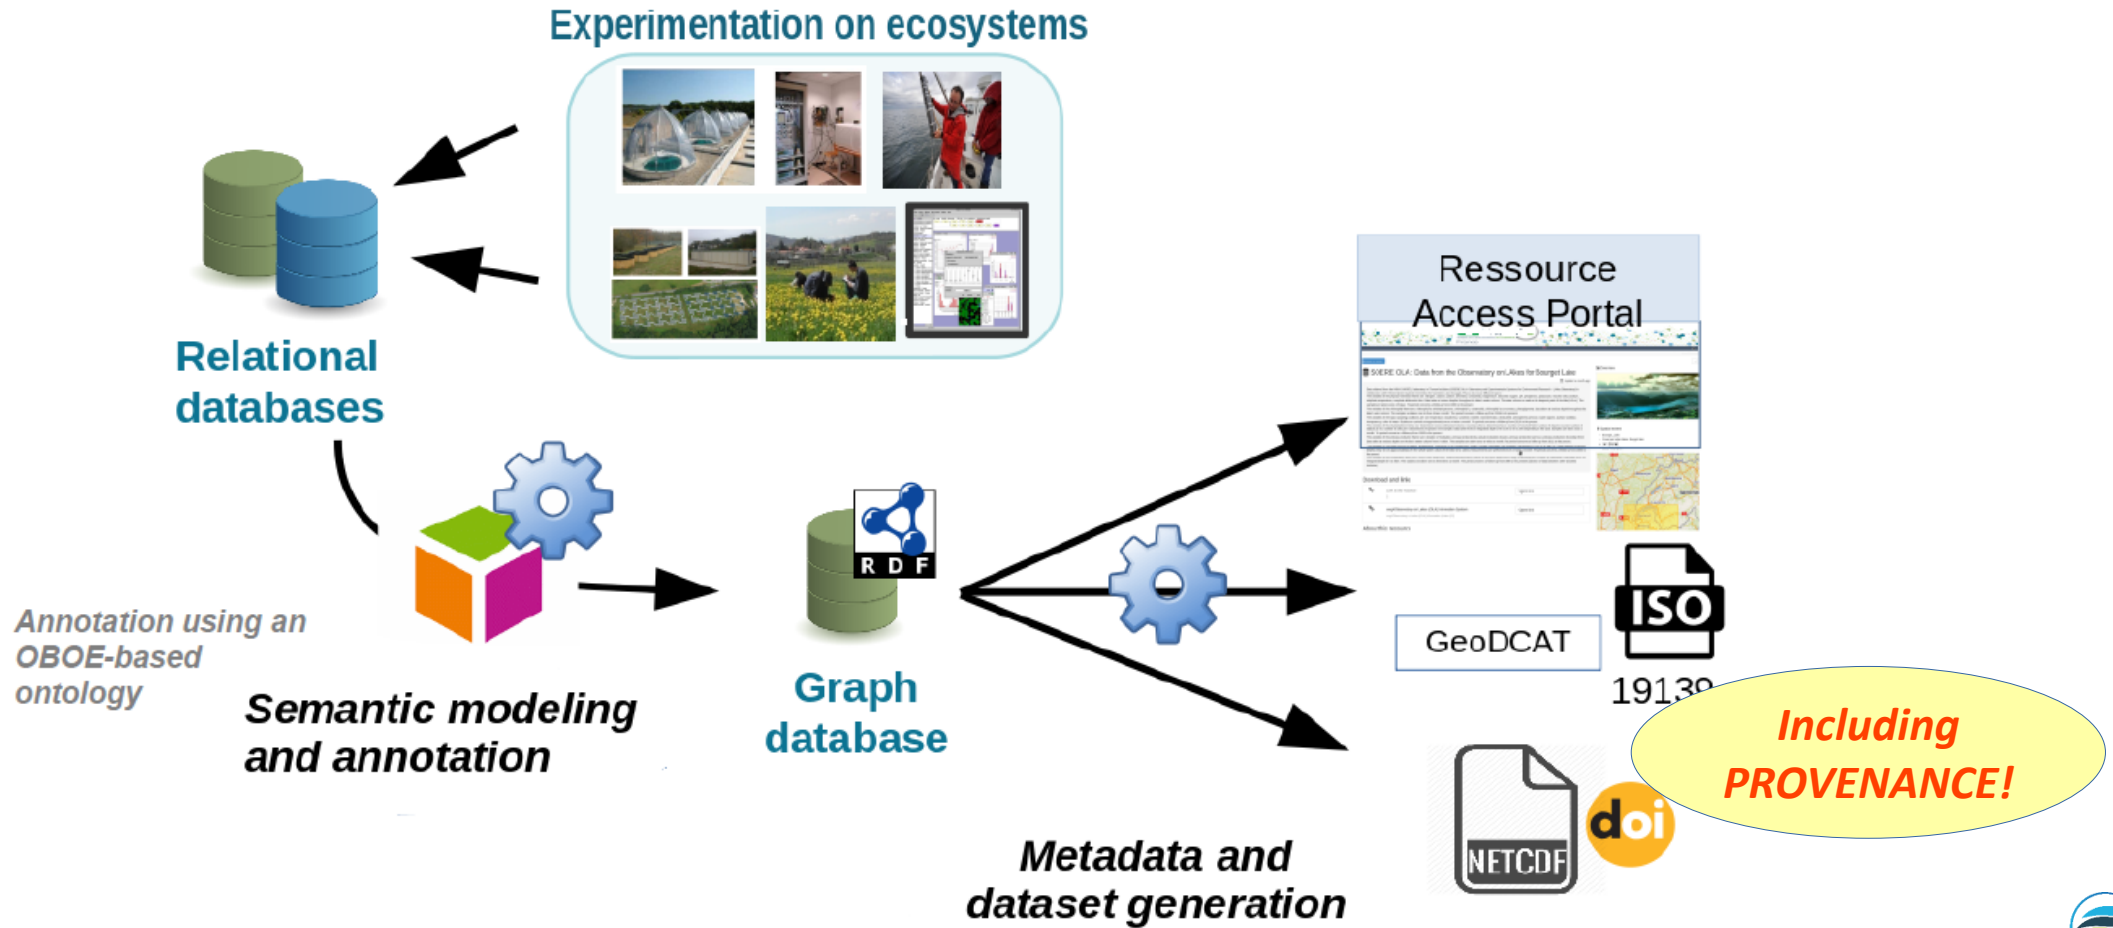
Experimentation on ecosystems

Relational databases

Annotation using an OBOE-based ontology

Semantic modeling and annotation

R D F

Graph database

Ressource Access Portal

SOERE OLA: Data from the Observatory on LAkes for Bourget Lake

GeoDCAT

ISO

19139

Including PROVENANCE!

NETCDF

doi

Metadata and dataset generation